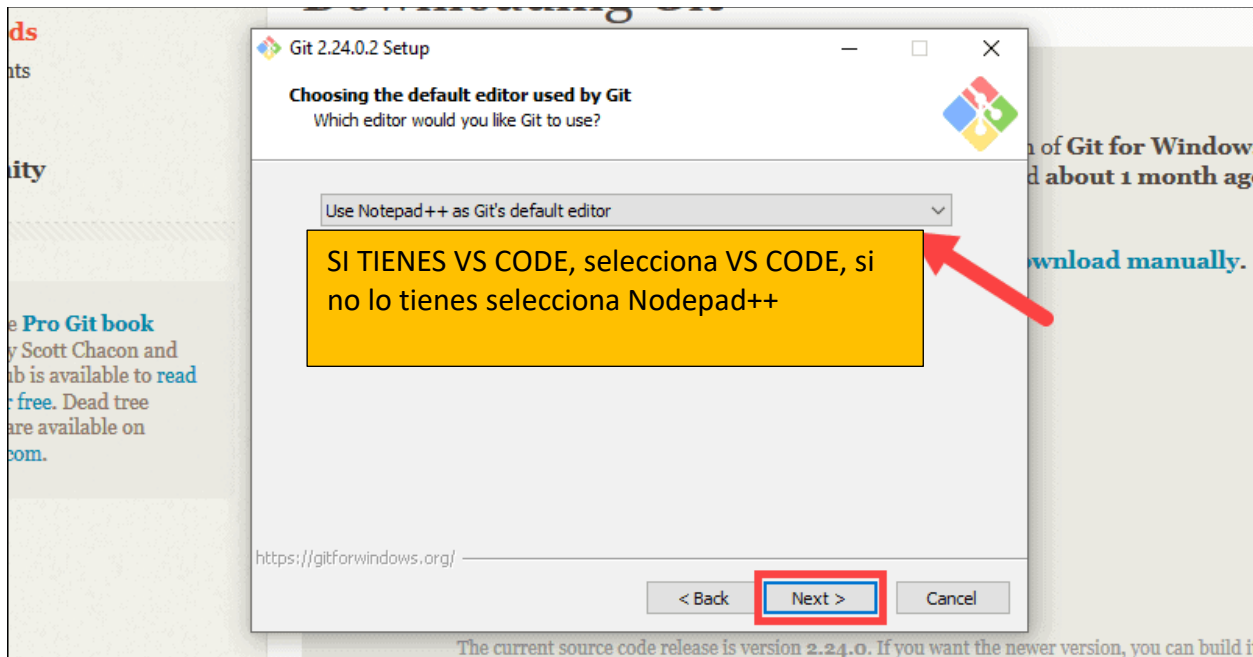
ds
nts

nity

e Pro Git book
y Scott Chacon and
ub is available to read
t free. Dead tree
are available on
com.

Git 2.24.0.2 Setup

Choosing the default editor used by Git
Which editor would you like Git to use?

Use Notepad++ as Git's default editor

SI TIENES VS CODE, selecciona VS CODE, si no lo tienes selecciona Nodepad++

https://gitforwindows.org/

< Back
Next >
Cancel

n of Git for Window
d about 1 month ag

ownload manually.

The current source code release is version 2.24.0. If you want the newer version, you can build it